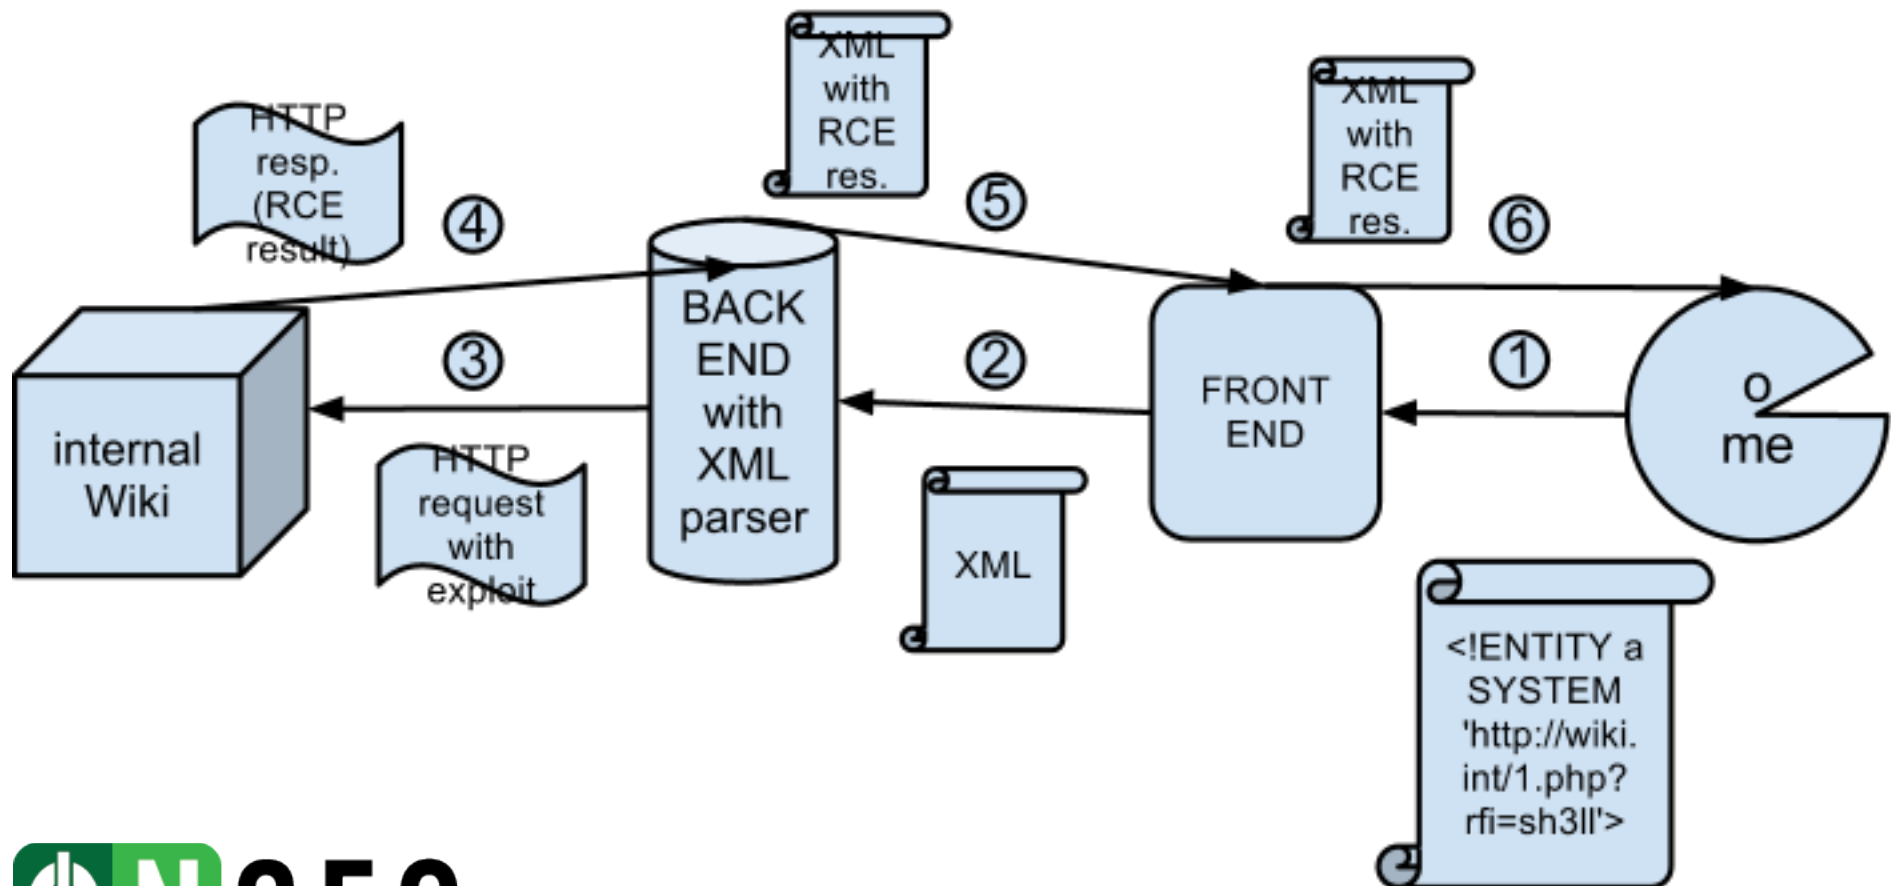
XML with RCE res.

XML with RCE res.

HTTP resp. (RCE result)

④

⑤

⑥

BACK END with XML parser

internal Wiki

③

②

FRONT END

①

o me

HTTP request with exploit

XML

<!ENTITY a SYSTEM 'http://wiki.int/1.php?rfi=sh3ll'>

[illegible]